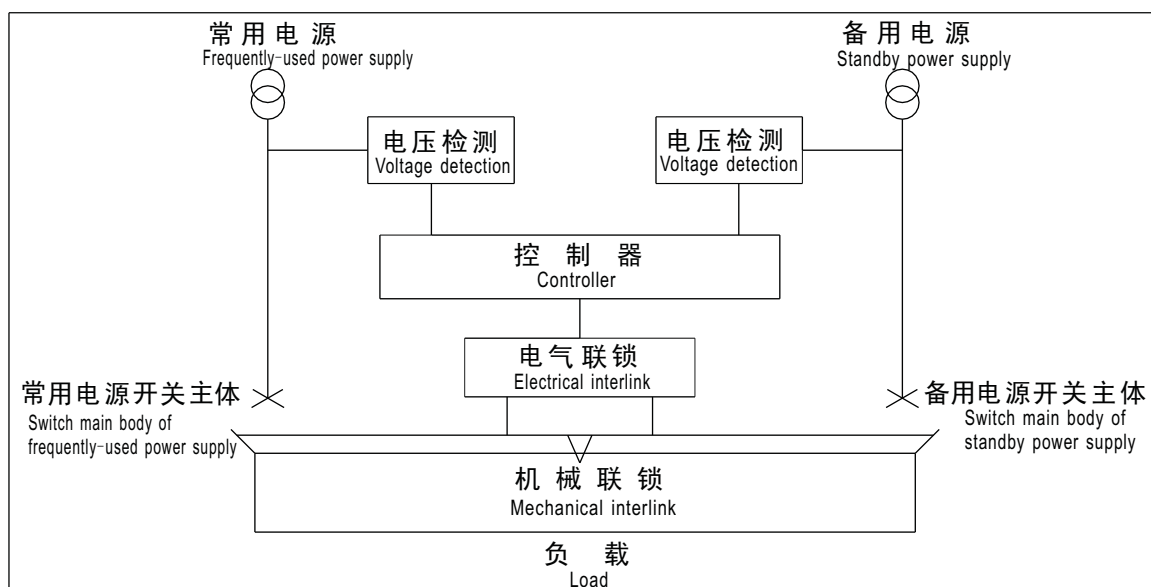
常用电源
Frequently-used power supply

备用电源
Standby power supply

电压检测
Voltage detection

电压检测
Voltage detection

控制器
Controller

电气联锁
Electrical interlink

常用电源开关主体
Switch main body of frequently-used power supply

备用电源开关主体
Switch main body of standby power supply

机械联锁
Mechanical interlink

负载
Load